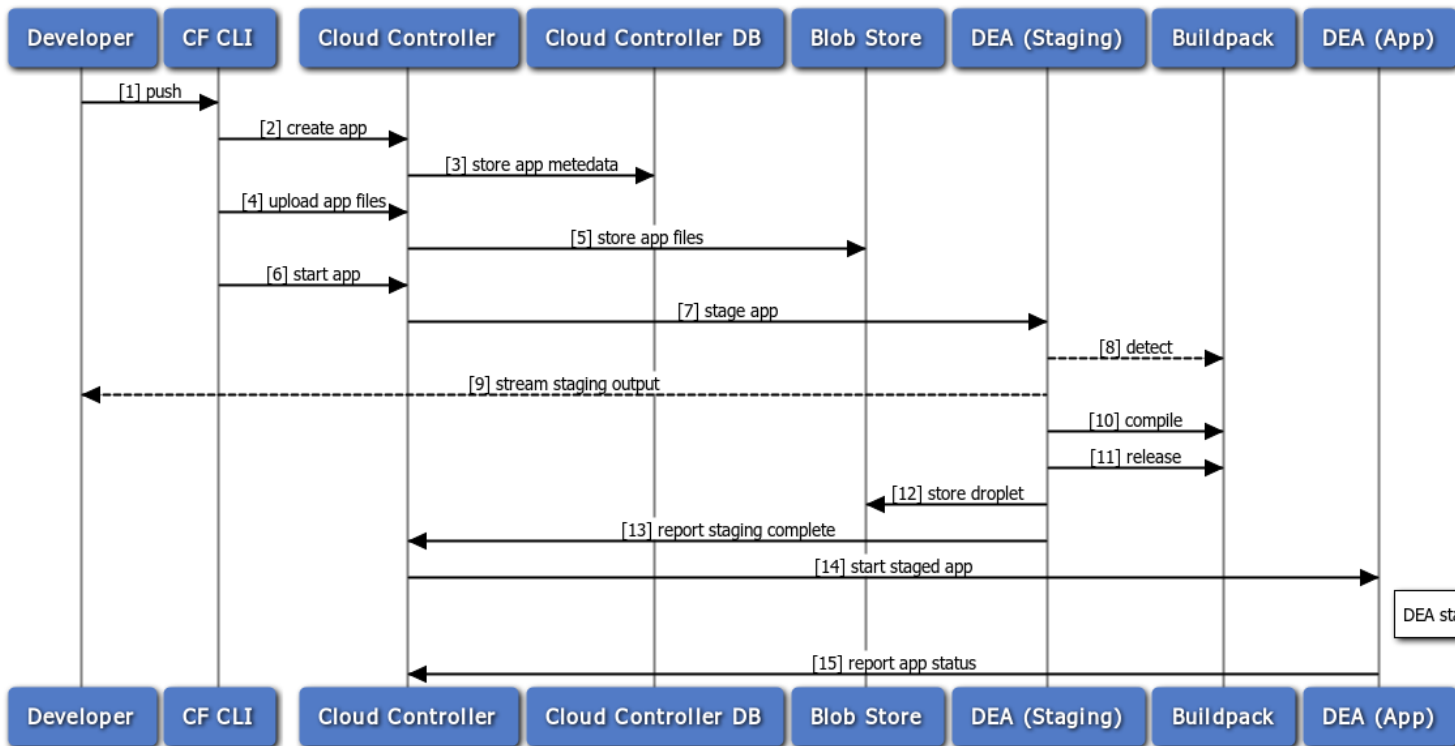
Developer CF CLI Cloud Controller Cloud Controller DB Blob Store DEA (Staging) Buildpack DEA (App)

[1] push
[2] create app
[3] store app metedata
[4] upload app files
[5] store app files
[6] start app
[7] stage app
[8] detect
[9] stream staging output
[10] compile
[11] release
[12] store droplet
[13] report staging complete
[14] start staged app
DEA st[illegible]
[15] report app status

Developer CF CLI Cloud Controller Cloud Controller DB Blob Store DEA (Staging) Buildpack DEA (App)